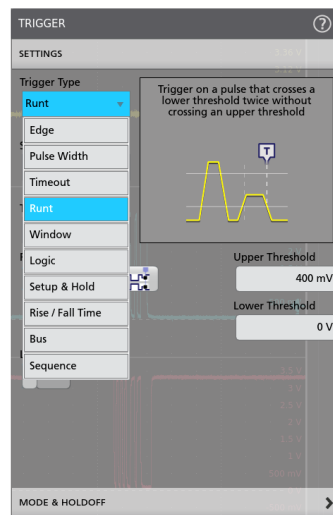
TRIGGER

?

SETTINGS

Trigger Type

Runt

Edge

Pulse Width

Timeout

Runt

Window

Logic

Setup & Hold

Rise / Fall Time

Bus

Sequence

Trigger on a pulse that crosses a lower threshold twice without crossing an upper threshold

T

Upper Threshold

400 mV

Lower Threshold

0 V

MODE & HOLDOFF